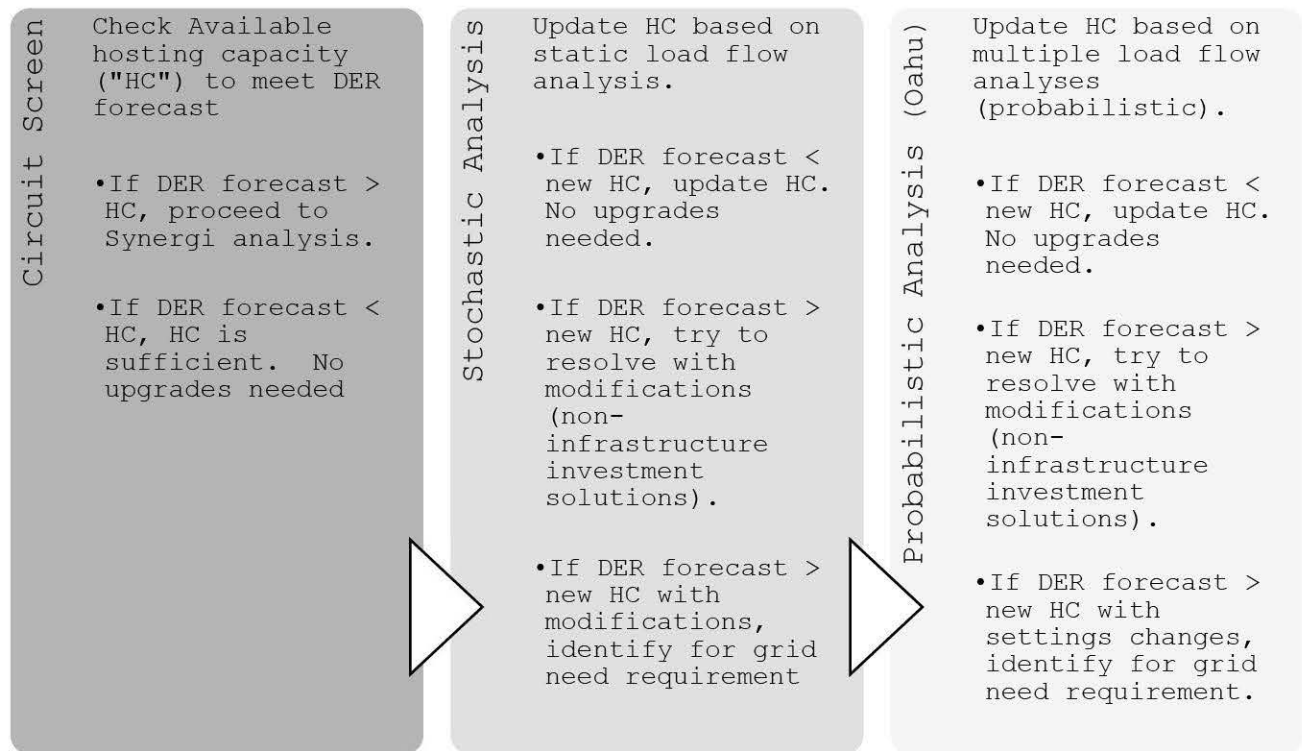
Circuit Screen

Check Available hosting capacity ("HC") to meet DER forecast

•If DER forecast > HC, proceed to Synergi analysis.

•If DER forecast < HC, HC is sufficient. No upgrades needed

Stochastic Analysis

Update HC based on static load flow analysis.

•If DER forecast < new HC, update HC. No upgrades needed.

•If DER forecast > new HC, try to resolve with modifications (non-infrastructure investment solutions).

•If DER forecast > new HC with modifications, identify for grid need requirement

Probabilistic Analysis (Oahu)

Update HC based on multiple load flow analyses (probabilistic).

•If DER forecast < new HC, update HC. No upgrades needed.

•If DER forecast > new HC, try to resolve with modifications (non-infrastructure investment solutions).

•If DER forecast > new HC with settings changes, identify for grid need requirement.